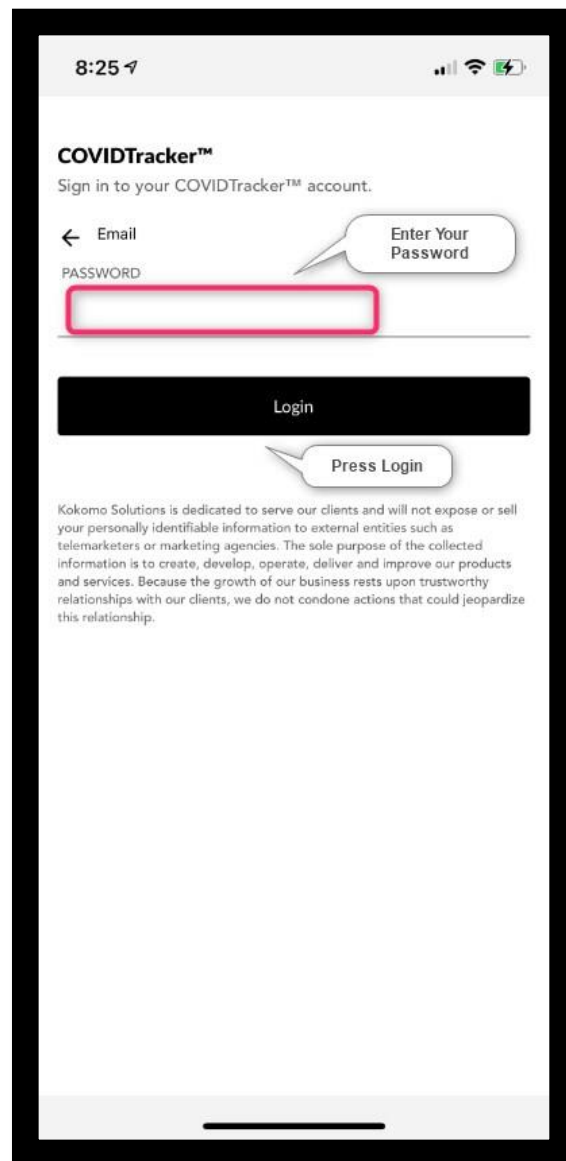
8:25

COVIDTracker™

Sign in to your COVIDTracker™ account.

← Email

Enter Your Password

PASSWORD

Login

Press Login

Kokomo Solutions is dedicated to serve our clients and will not expose or sell your personally identifiable information to external entities such as telemarketers or marketing agencies. The sole purpose of the collected information is to create, develop, operate, deliver and improve our products and services. Because the growth of our business rests upon trustworthy relationships with our clients, we do not condone actions that could jeopardize this relationship.